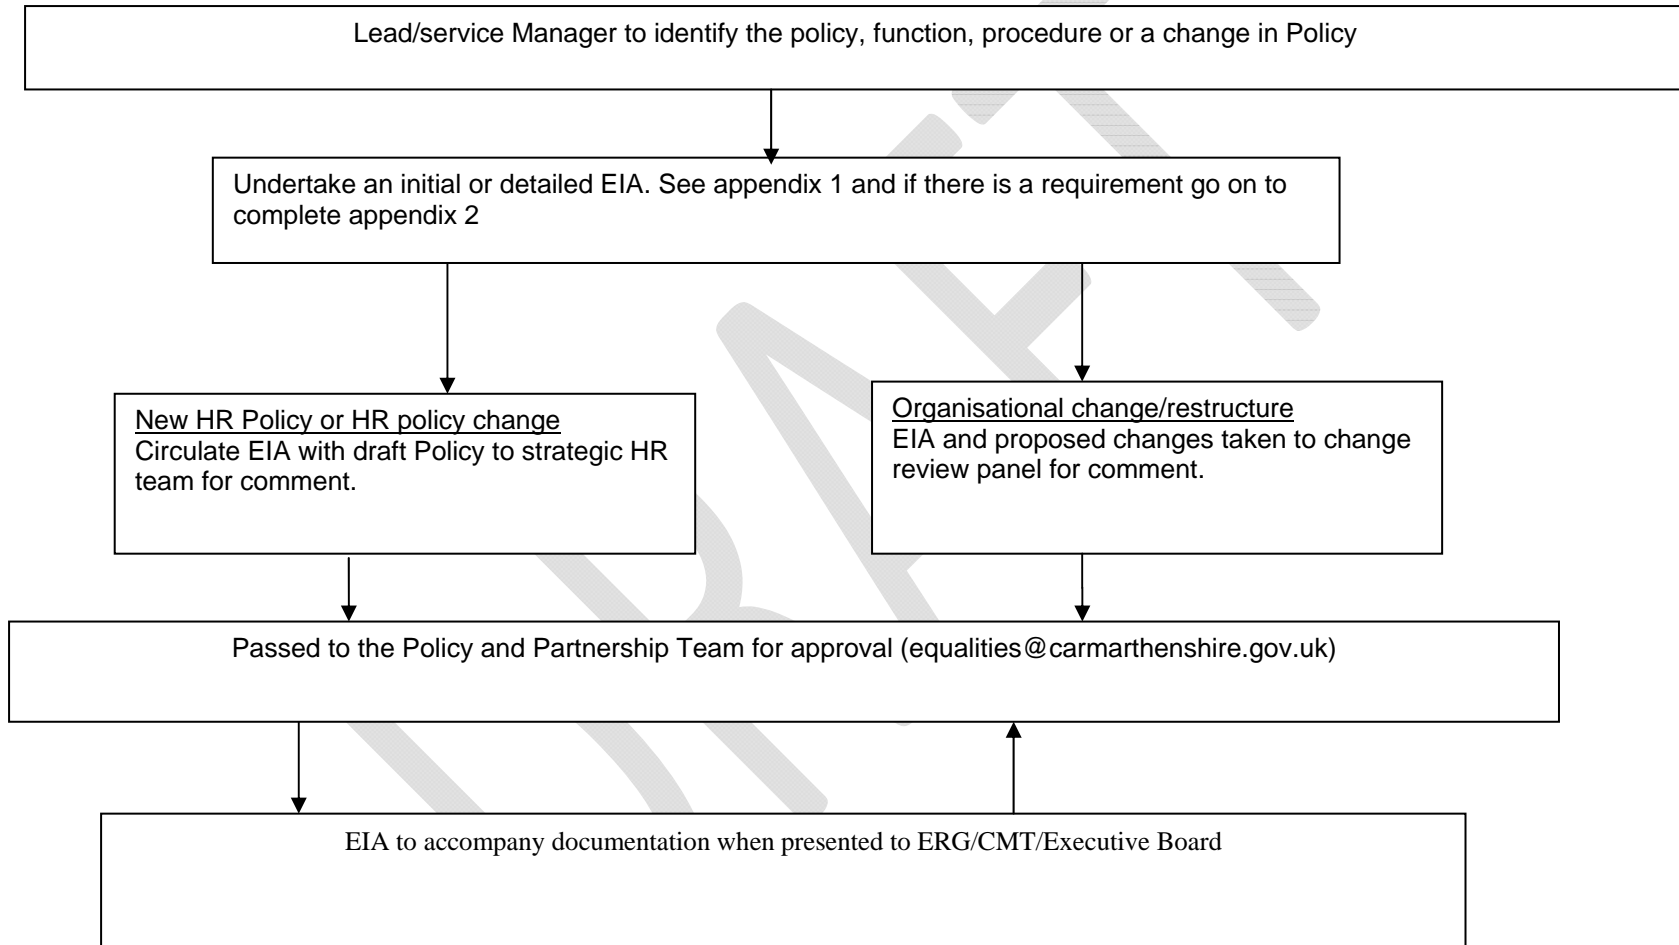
Lead/service Manager to identify the policy, function, procedure or a change in Policy

Undertake an initial or detailed EIA. See appendix 1 and if there is a requirement go on to complete appendix 2

New HR Policy or HR policy change
Circulate EIA with draft Policy to strategic HR team for comment.

Organisational change/restructure
EIA and proposed changes taken to change review panel for comment.

Passed to the Policy and Partnership Team for approval (equalities@carmarthenshire.gov.uk)

EIA to accompany documentation when presented to ERG/CMT/Executive Board

DRAFT